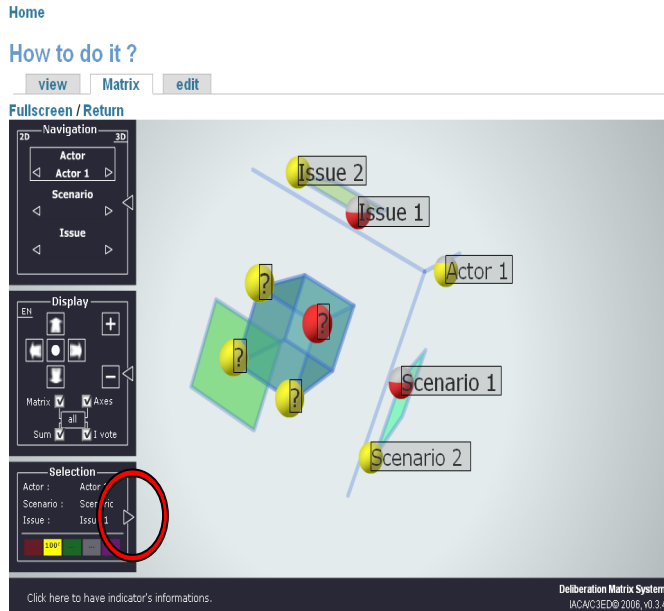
Home

How to do it ?

view | Matrix | edit

Fullscreen / Return

Navigation
2D 3D
Actor
Actor 1
Scenario
Issue

Display
EN
Matrix Axes
all
Sum 1 vote

Selection
Actor : Actor 1
Scenario : Scenario
Issue : Issue 1
100°

Issue 2
Issue 1
Actor 1
?
?
?
?
Scenario 1
Scenario 2

Click here to have indicator's informations.

Deliberation Matrix System
IACA/C3ED© 2006, v0.3.